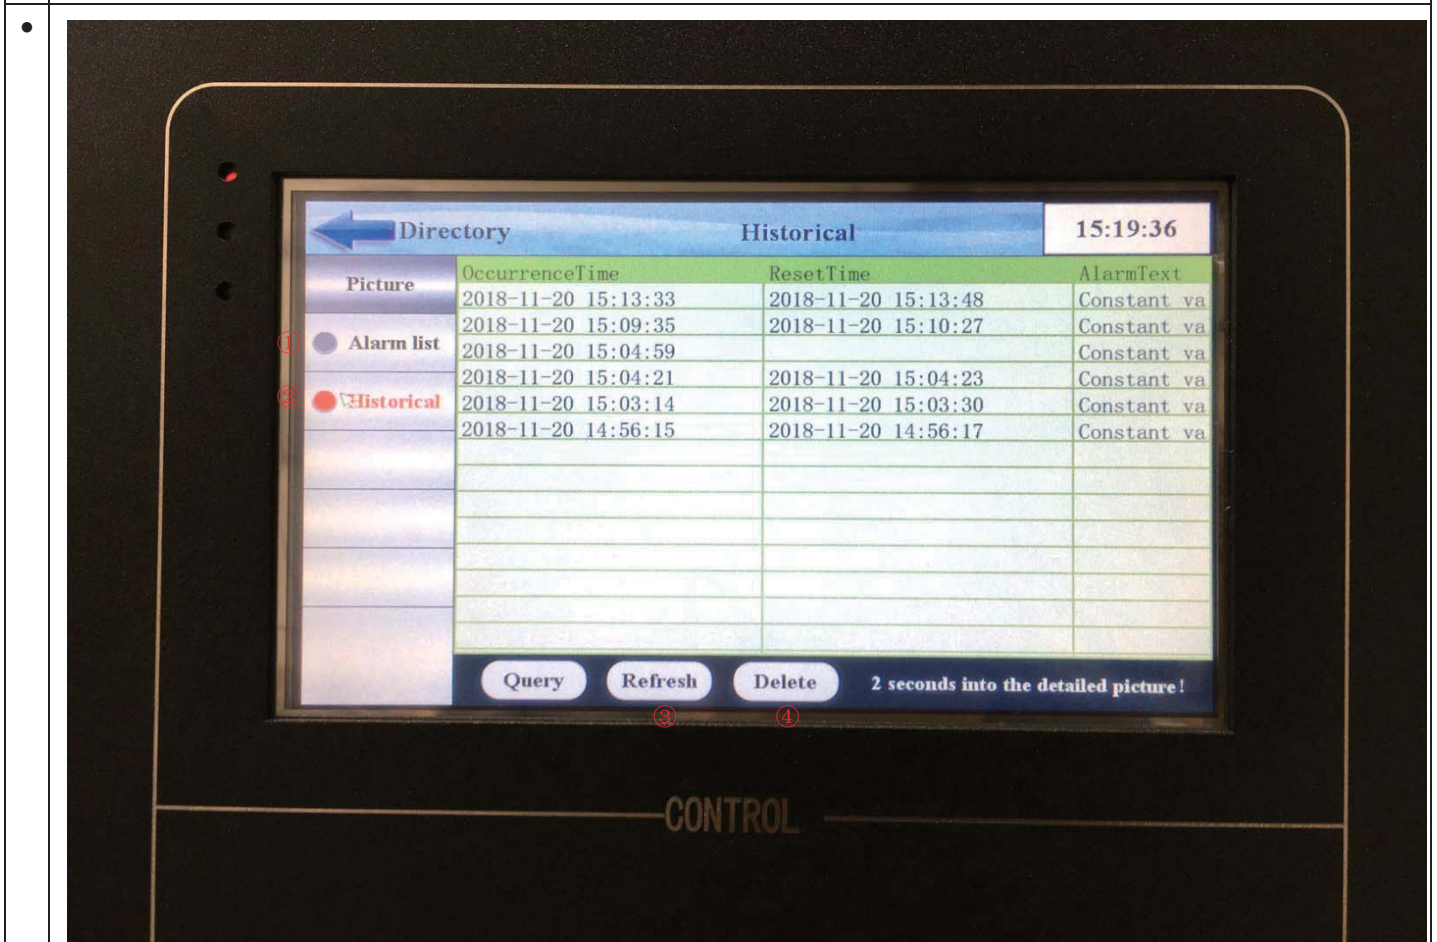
•

Directory Historical 15:19:36

Picture

① Alarm list

② Historical

| OccurrenceTime | ResetTime | AlarmText |
|---|---|---|
| 2018-11-20 15:13:33 | 2018-11-20 15:13:48 | Constant va |
| 2018-11-20 15:09:35 | 2018-11-20 15:10:27 | Constant va |
| 2018-11-20 15:04:59 | | Constant va |
| 2018-11-20 15:04:21 | 2018-11-20 15:04:23 | Constant va |
| 2018-11-20 15:03:14 | 2018-11-20 15:03:30 | Constant va |
| 2018-11-20 14:56:15 | 2018-11-20 14:56:17 | Constant va |

Query Refresh Delete 2 seconds into the detailed picture!

③ ④

CONTROL